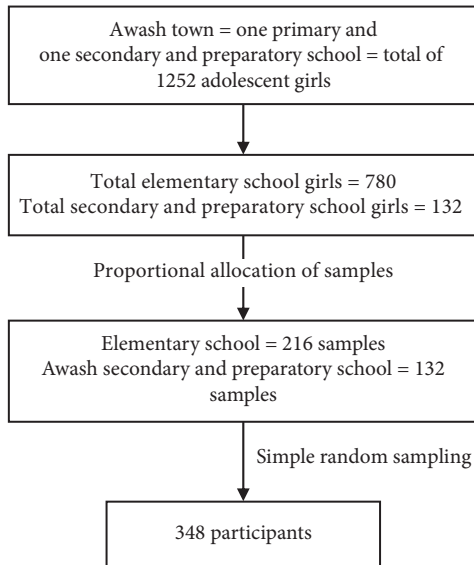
Awash town = one primary and one secondary and preparatory school = total of 1252 adolescent girls

Total elementary school girls = 780
Total secondary and preparatory school girls = 132

Proportional allocation of samples

Elementary school = 216 samples
Awash secondary and preparatory school = 132 samples

Simple random sampling

348 participants